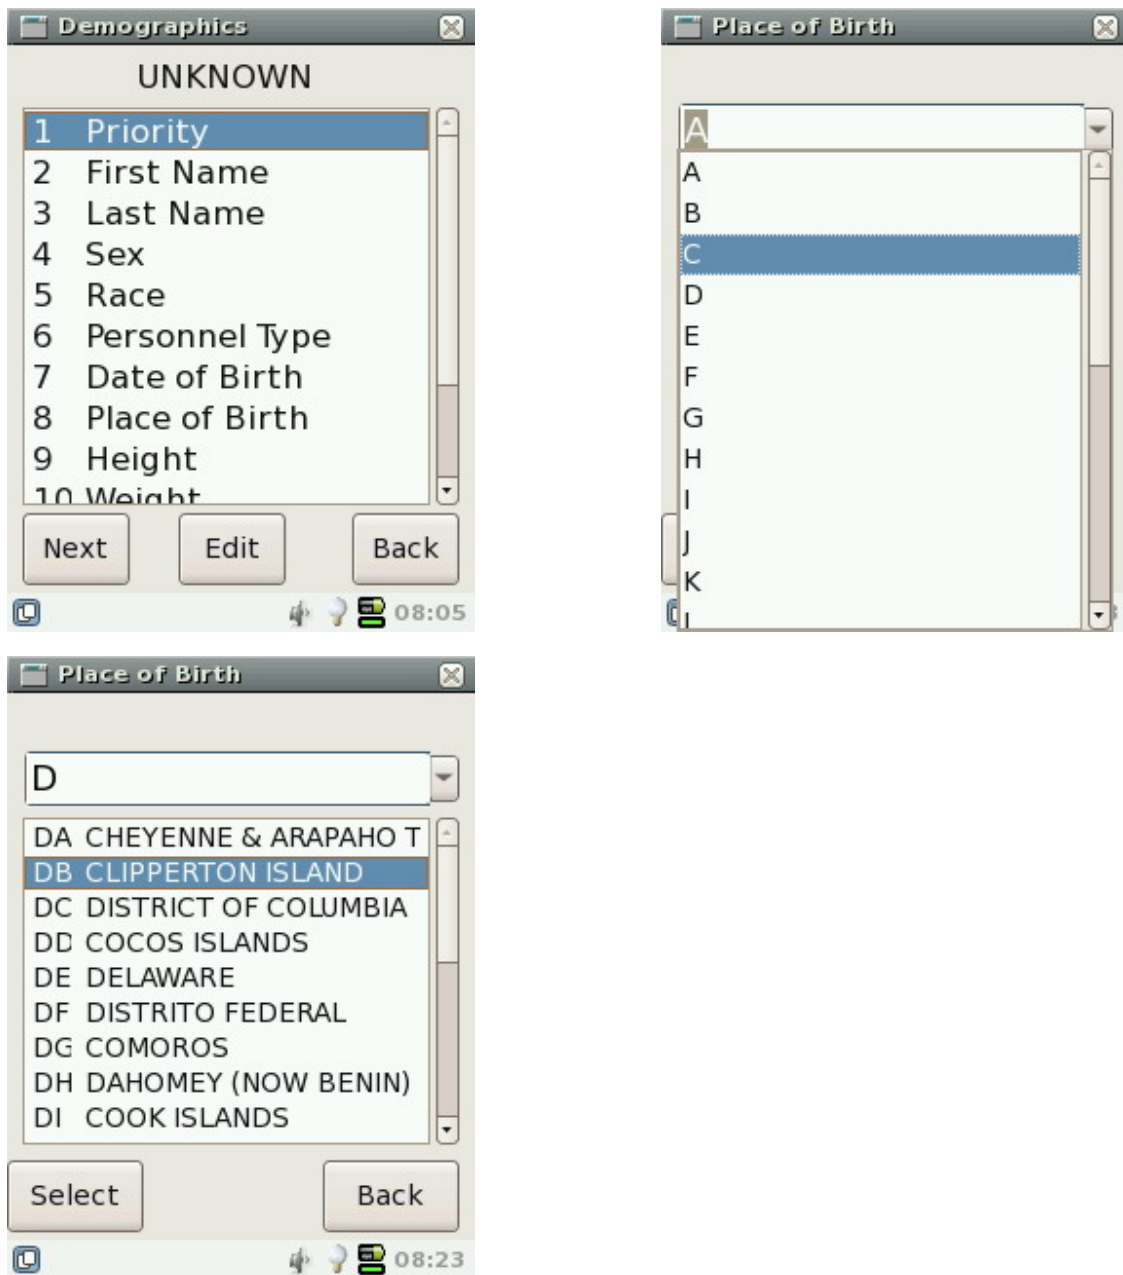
Demographics

UNKNOWN

1 Priority
2 First Name
3 Last Name
4 Sex
5 Race
6 Personnel Type
7 Date of Birth
8 Place of Birth
9 Height
10 Weight

Next Edit Back

08:05

Place of Birth

A

A
B
C
D
E
F
G
H
I
J
K
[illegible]

Place of Birth

D

DA CHEYENNE & ARAPAHO T
DB CLIPPERTON ISLAND
DC DISTRICT OF COLUMBIA
DD COCOS ISLANDS
DE DELAWARE
DF DISTRITO FEDERAL
DG COMOROS
DH DAHOMEY (NOW BENIN)
DI COOK ISLANDS

Select Back

08:23